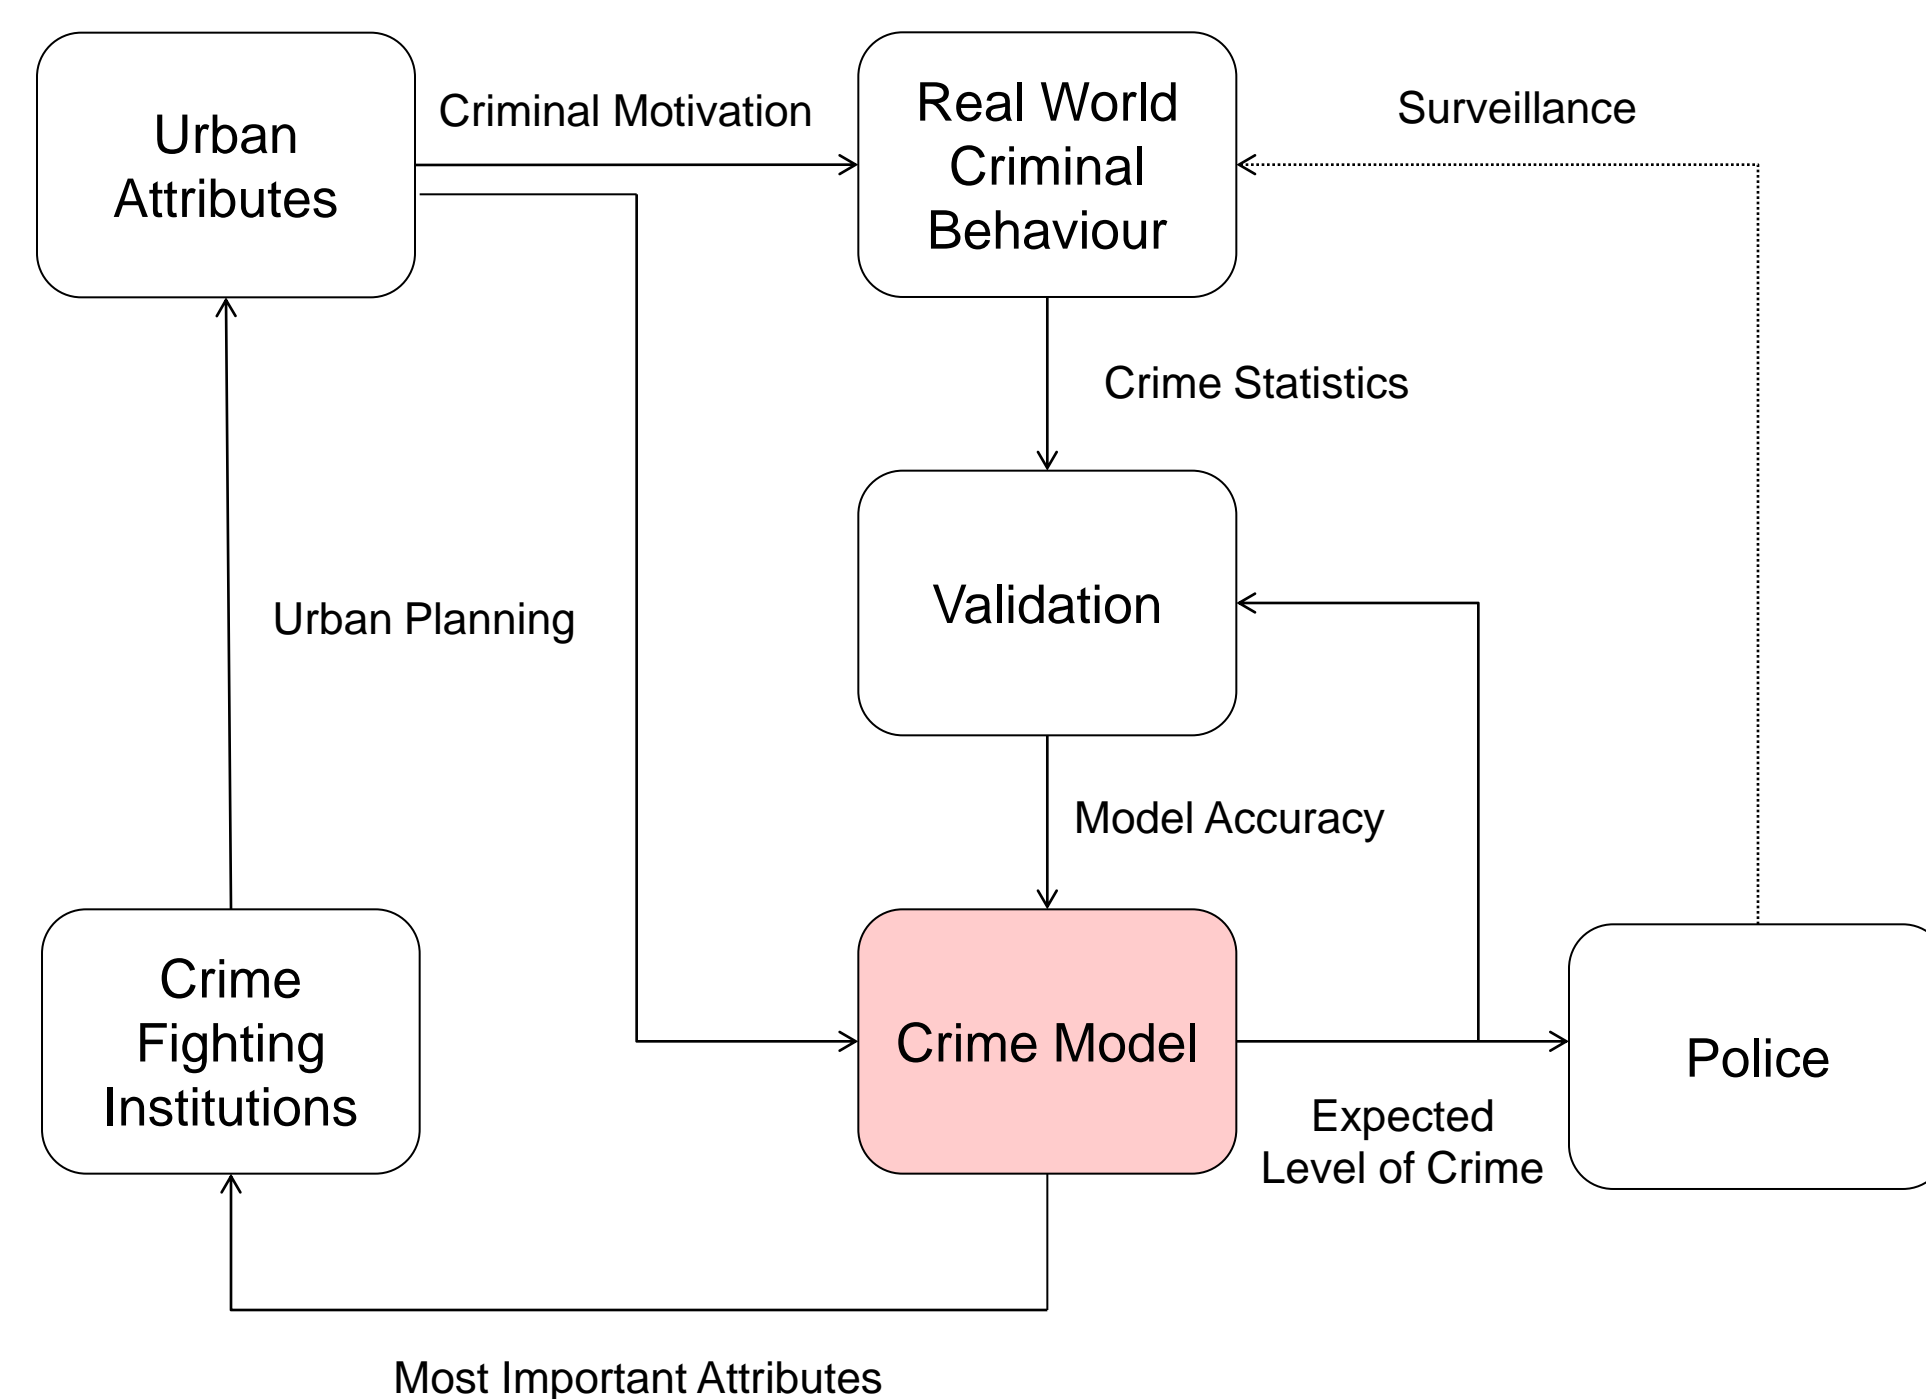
Urban Attributes

Criminal Motivation

Real World Criminal Behaviour

Surveillance

Crime Statistics

Validation

Urban Planning

Model Accuracy

Crime Fighting Institutions

Crime Model

Police

Expected Level of Crime

Most Important Attributes